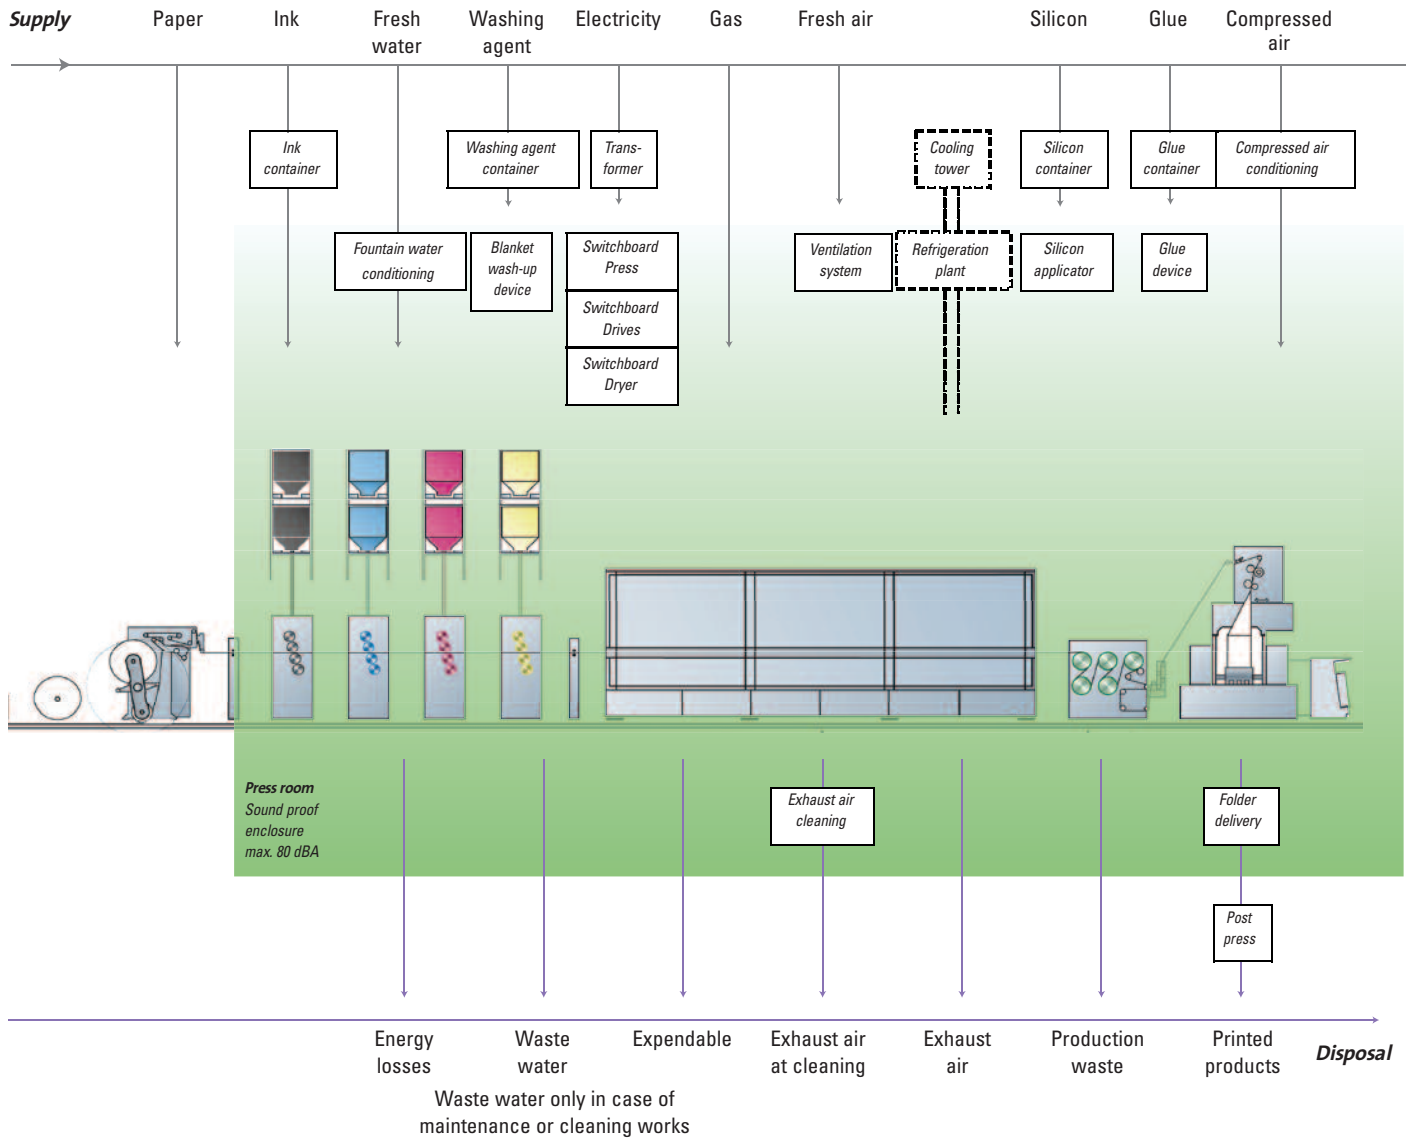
Supply
Paper
Ink
Fresh water
Washing agent
Electricity
Gas
Fresh air
Silicon
Glue
Compressed air

Ink container
Washing agent container
Trans-former
Cooling tower
Silicon container
Glue container
Compressed air conditioning

Fountain water conditioning
Blanket wash-up device
Switchboard Press
Switchboard Drives
Switchboard Dryer
Ventilation system
Refrigeration plant
Silicon applicator
Glue device

Press room
Sound proof enclosure
max. 80 dBA

Exhaust air cleaning
Folder delivery
Post press

Energy losses
Waste water
Expendable
Exhaust air at cleaning
Exhaust air
Production waste
Printed products
Disposal

Waste water only in case of maintenance or cleaning works